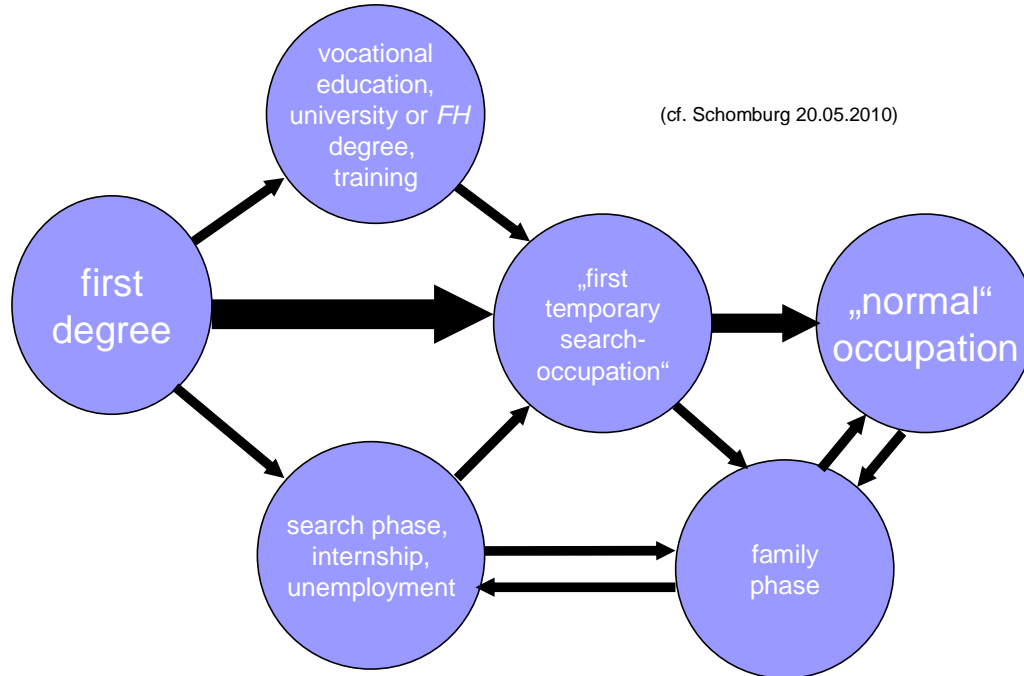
vocational education, university or *FH* degree, training

(cf. Schomburg 20.05.2010)

first degree

„first temporary search-occupation“

„normal“ occupation

search phase, internship, unemployment

family phase